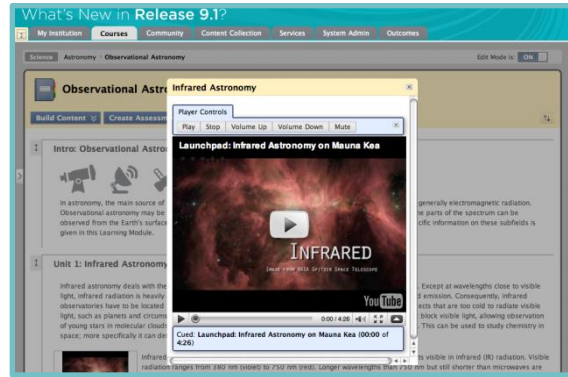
What's New in Release 9.1?

My Institution | Courses | Community | Content Collection | Services | System Admin | Outcomes

Science | Astronomy > Observational Astronomy

Edit Mode is: ON

Observational Astr

Build Content | Create Assessm

Intro: Observational Astro

In astronomy, the main source of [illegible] generally electromagnetic radiation. Observational astronomy may be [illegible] he parts of the spectrum can be observed from the Earth's surface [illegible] cific information on these subfields is given in this Learning Module.

Unit 1: Infrared Astronomy

Infrared astronomy deals with the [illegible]. Except at wavelengths close to visible light, infrared radiation is heavily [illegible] ed emission. Consequently, infrared observatories have to be located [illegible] ects that are too cold to radiate visible light, such as planets and circum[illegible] block visible light, allowing observation of young stars in molecular clouds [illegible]. This can be used to study chemistry in space; more specifically it can de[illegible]

Infrared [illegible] ts visible in infrared (IR) radiation. Visible radiation ranges from 380 nm (violet) to 750 nm (red). Longer wavelengths than 750 nm but still shorter than microwaves are

Infrared Astronomy

Player Controls

Play | Stop | Volume Up | Volume Down | Mute

Launchpad: Infrared Astronomy on Mauna Kea

INFRARED

IMAGE FROM NASA SPITZER SPACE TELESCOPE

YouTube

0:00 / 4:26

Cued: Launchpad: Infrared Astronomy on Mauna Kea (00:00 of 4:26)